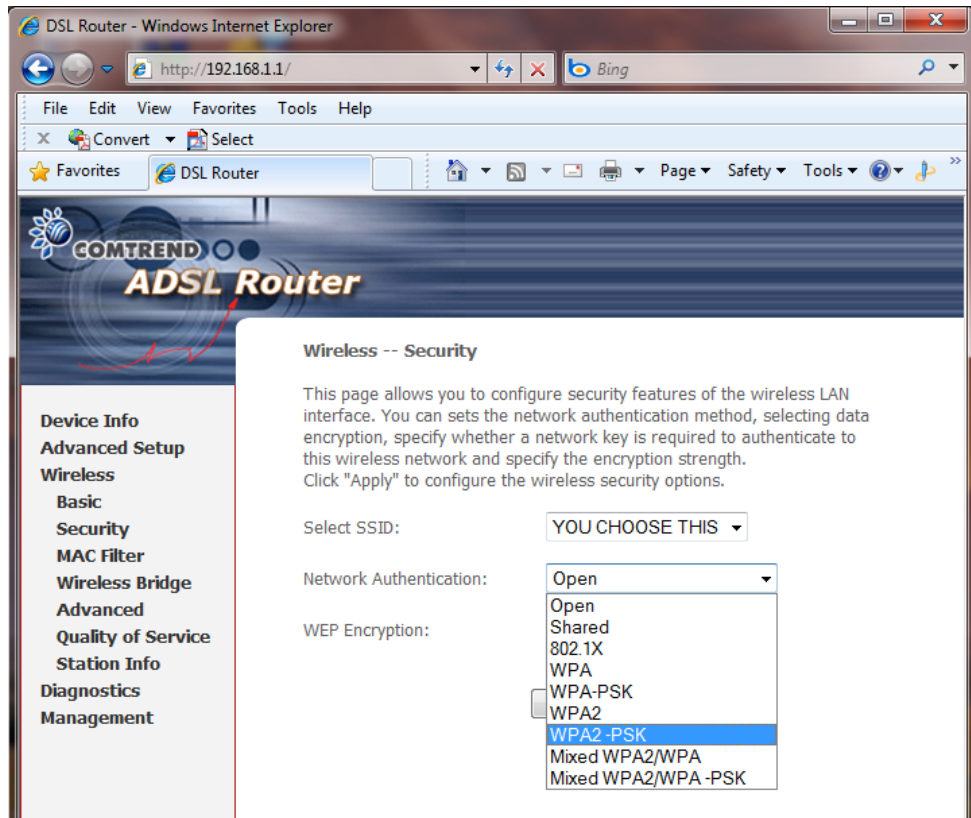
DSL Router - Windows Internet Explorer

http://192.168.1.1/

Bing

File Edit View Favorites Tools Help

Convert Select

Favorites DSL Router

Page Safety Tools

COMTREND

ADSL Router

Wireless -- Security

This page allows you to configure security features of the wireless LAN interface. You can sets the network authentication method, selecting data encryption, specify whether a network key is required to authenticate to this wireless network and specify the encryption strength.
Click "Apply" to configure the wireless security options.

Select SSID: YOU CHOOSE THIS

Network Authentication: Open

WEP Encryption:

Open
Shared
802.1X
WPA
WPA-PSK
WPA2
WPA2 -PSK
Mixed WPA2/WPA
Mixed WPA2/WPA -PSK

Device Info
Advanced Setup
Wireless
Basic
Security
MAC Filter
Wireless Bridge
Advanced
Quality of Service
Station Info
Diagnostics
Management